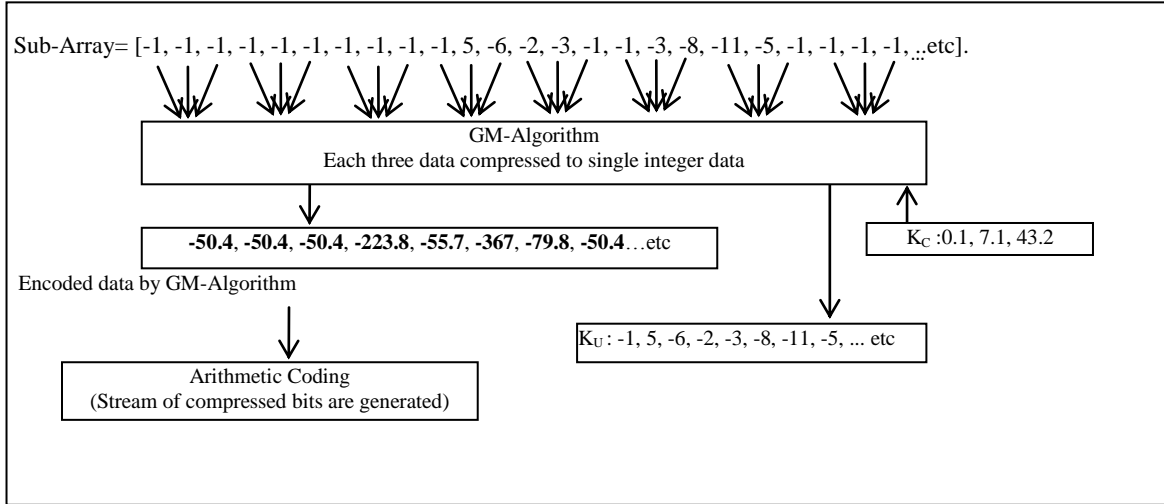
Sub-Array= [-1, -1, -1, -1, -1, -1, -1, -1, -1, -1, 5, -6, -2, -3, -1, -1, -3, -8, -11, -5, -1, -1, -1, -1, ...etc].

GM-Algorithm
Each three data compressed to single integer data

**-50.4**, **-50.4**, **-50.4**, **-223.8**, **-55.7**, **-367**, **-79.8**, **-50.4**…etc

$K_C$ :0.1, 7.1, 43.2

Encoded data by GM-Algorithm

$K_U$ : -1, 5, -6, -2, -3, -8, -11, -5, ... etc

Arithmetic Coding
(Stream of compressed bits are generated)